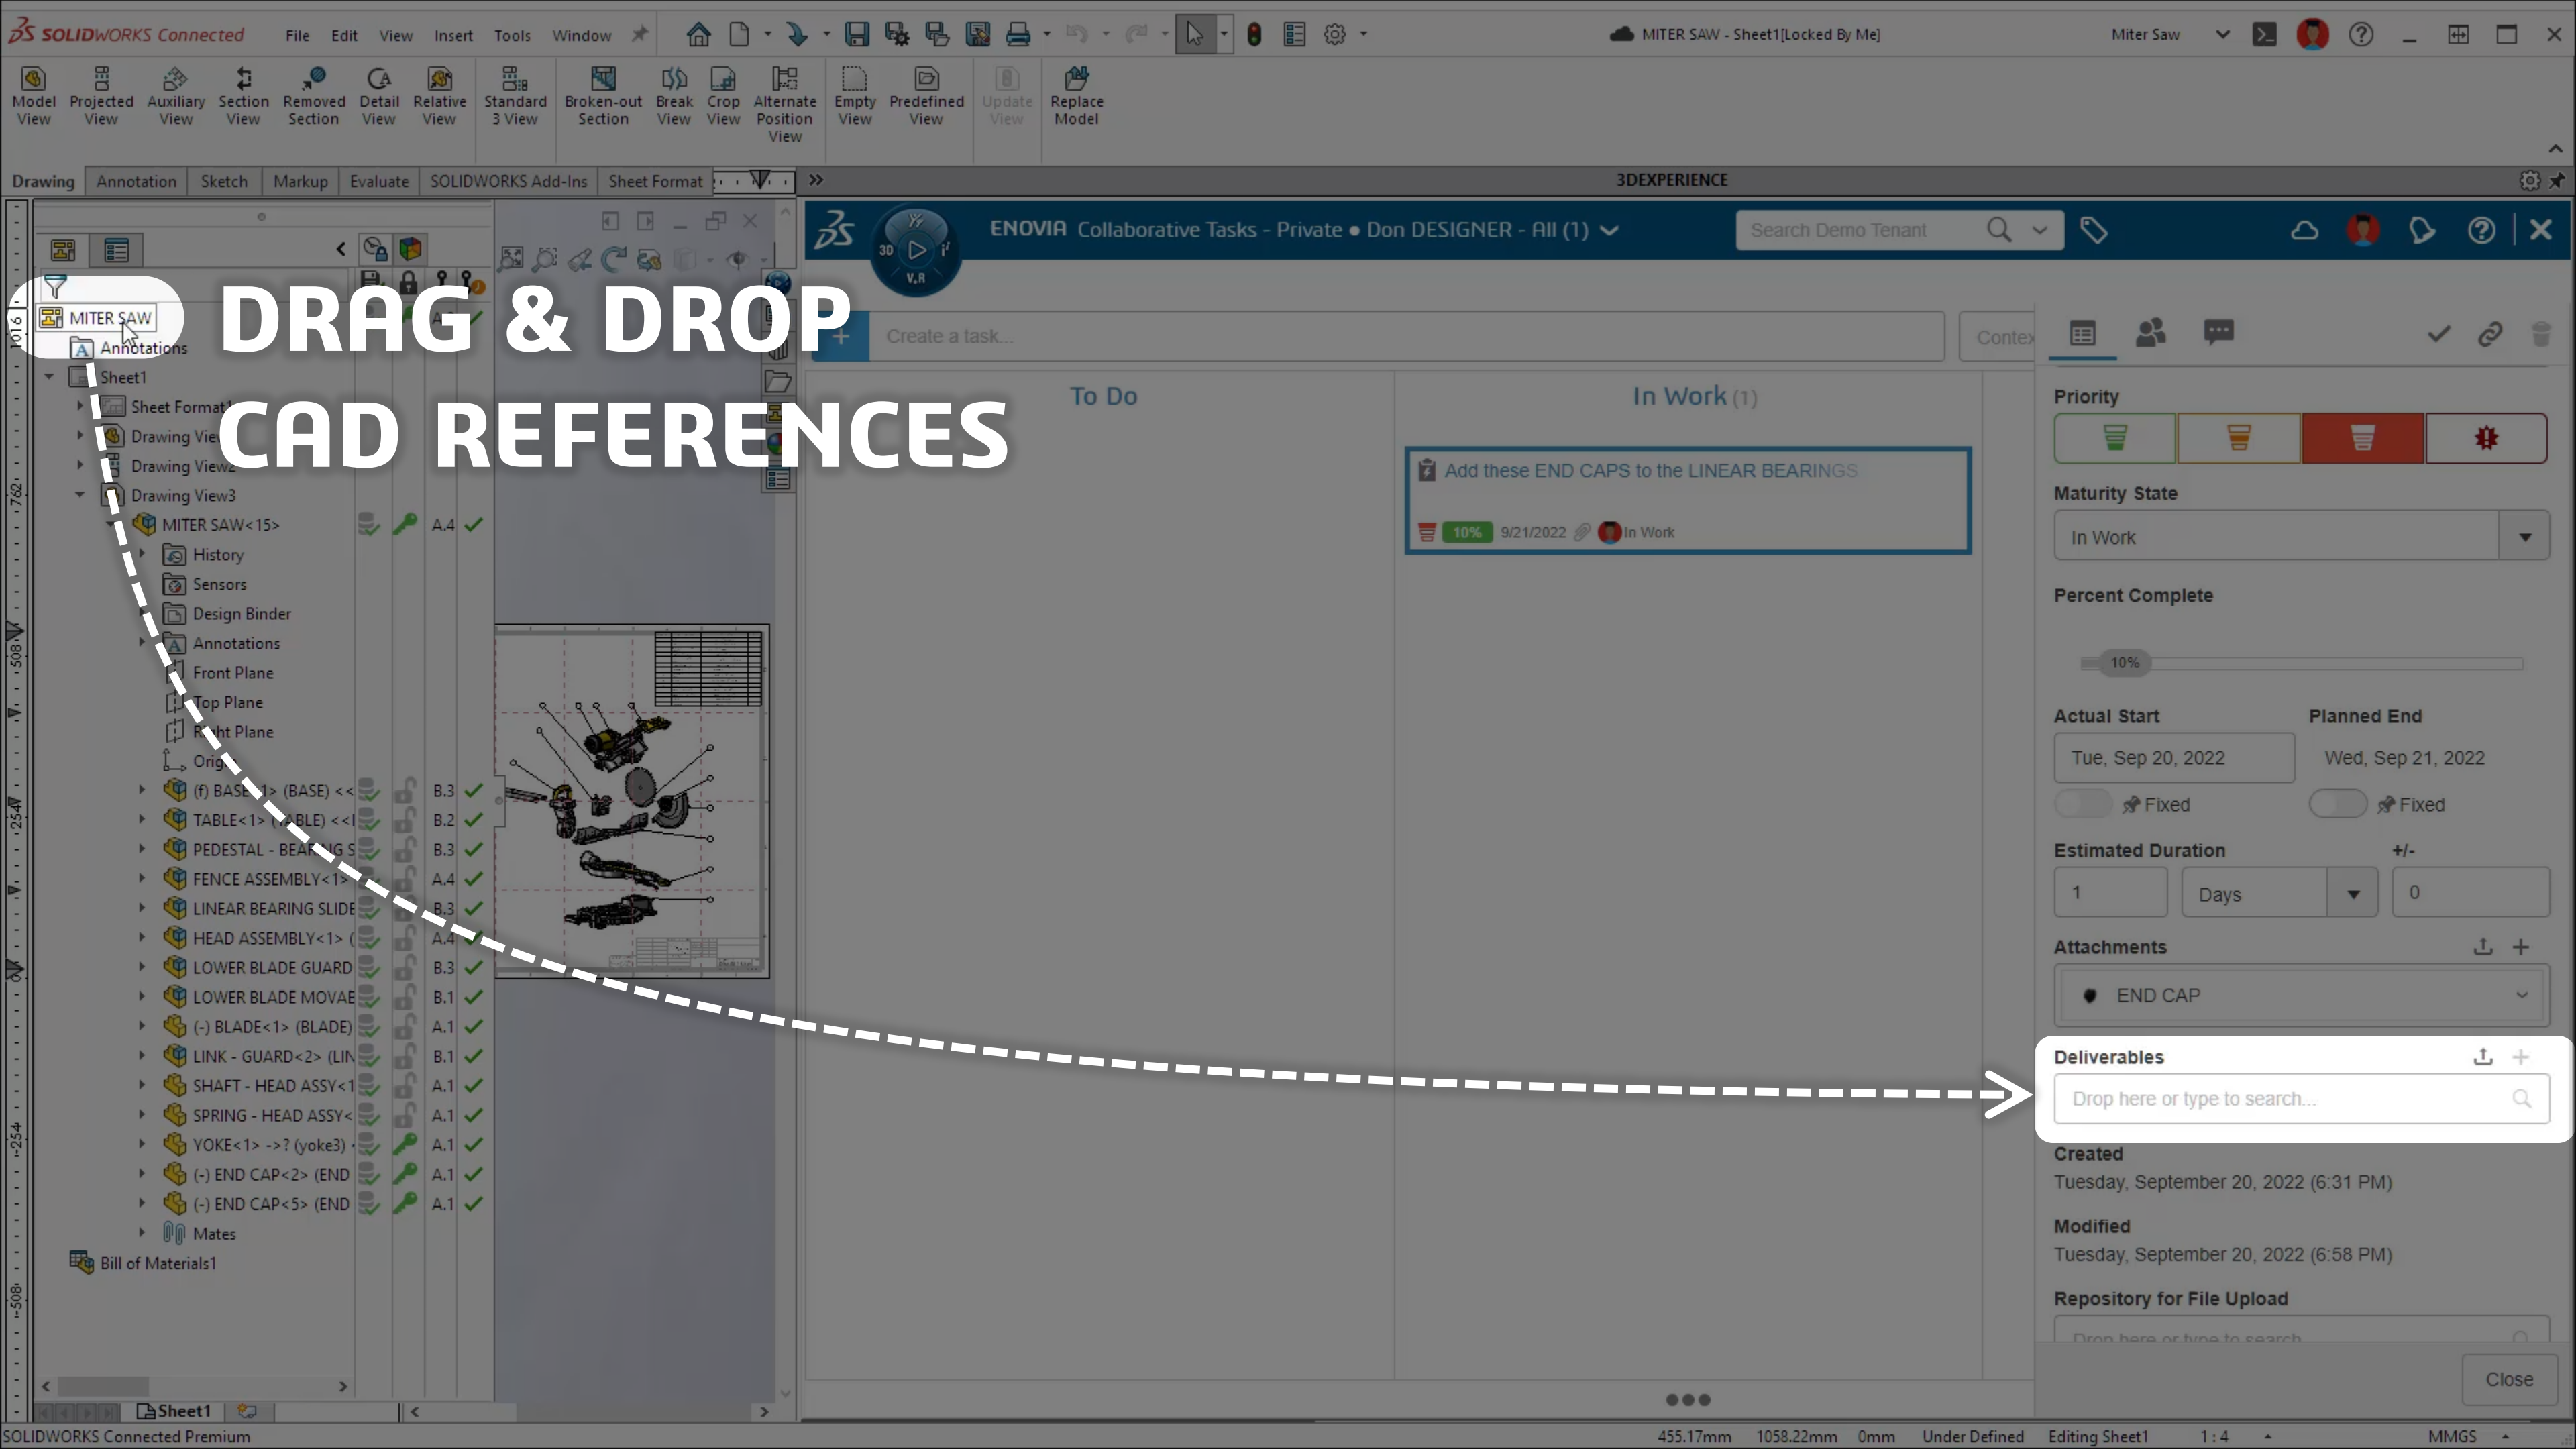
SOLIDWORKS Connected File Edit View Insert Tools Window

MITER SAW - Sheet1[Locked By Me]

Miter Saw

Model View | Projected View | Auxiliary View | Section View | Removed Section | Detail View | Relative View | Standard 3 View | Broken-out Section | Break View | Crop View | Alternate Position View | Empty View | Predefined View | Update View | Replace Model

Drawing | Annotation | Sketch | Markup | Evaluate | SOLIDWORKS Add-Ins | Sheet Format

3DEXPERIENCE

DRAG & DROP
CAD REFERENCES

MITER SAW
Annotations
Sheet1
Sheet Format
Drawing View
Drawing View2
Drawing View3
MITER SAW<15>
History
Sensors
Design Binder
Annotations
Front Plane
Top Plane
Right Plane
Origin
(f) BASE<1> (BASE) <<
TABLE<1> (TABLE) <<
PEDESTAL - BEARING S
FENCE ASSEMBLY<1>
LINEAR BEARING SLIDE
HEAD ASSEMBLY<1> (
LOWER BLADE GUARD
LOWER BLADE MOVAE
(-) BLADE<1> (BLADE)
LINK - GUARD<2> (LIN
SHAFT - HEAD ASSY<1
SPRING - HEAD ASSY<
YOKE<1> ->? (yoke3)
(-) END CAP<2> (END
(-) END CAP<5> (END
Mates
Bill of Materials1

A.4 B.3 B.2 B.3 A.4 B.3 A.4 B.3 B.1 A.1 B.1 A.1 A.1 A.1 A.1 A.1

Sheet1

ENOVIA Collaborative Tasks - Private ● Don DESIGNER - All (1)

Search Demo Tenant

Create a task...

Contex

To Do

In Work (1)

Add these END CAPS to the LINEAR BEARINGS
10% 9/21/2022 In Work

Priority

Maturity State
In Work

Percent Complete
10%

Actual Start
Tue, Sep 20, 2022
Fixed

Planned End
Wed, Sep 21, 2022
Fixed

Estimated Duration
1
Days
+/-
0

Attachments
END CAP

Deliverables
Drop here or type to search...

Created
Tuesday, September 20, 2022 (6:31 PM)

Modified
Tuesday, September 20, 2022 (6:58 PM)

Repository for File Upload
Drop here or type to search...

Close

SOLIDWORKS Connected Premium 455.17mm 1058.22mm 0mm Under Defined Editing Sheet1 1 : 4 MMGS